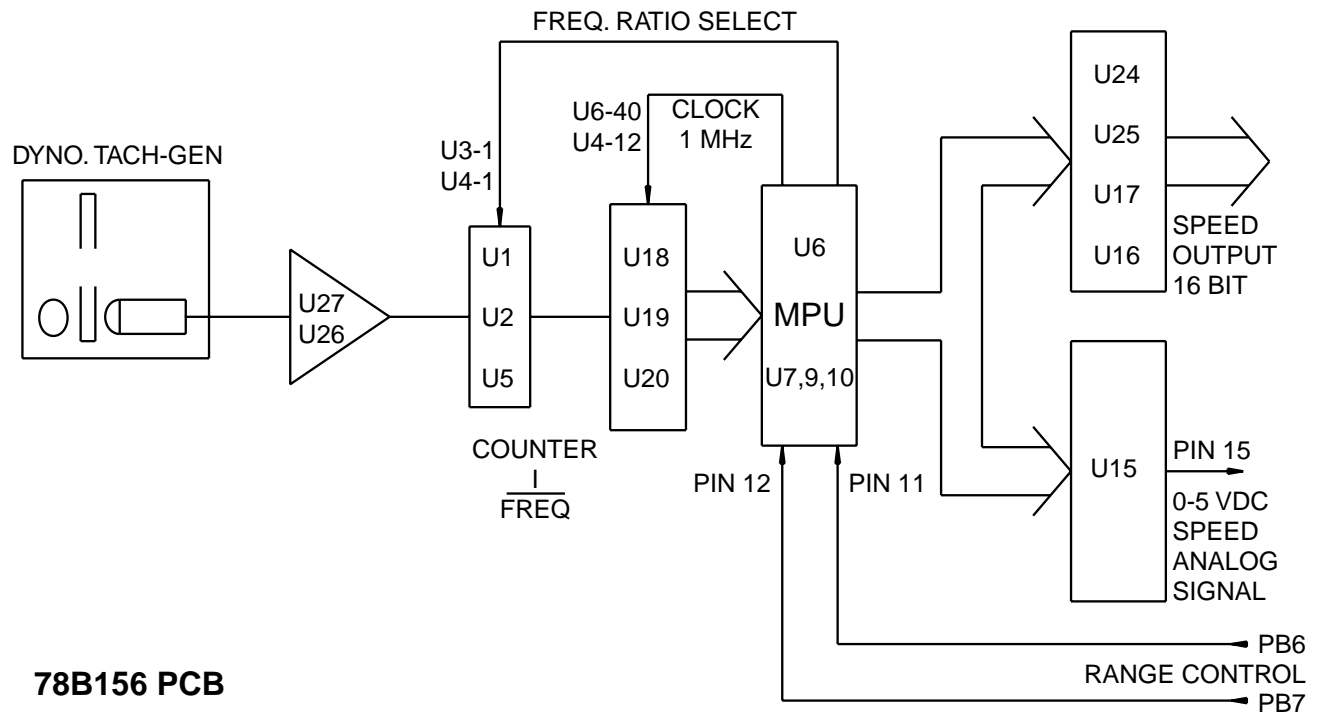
FREQ. RATIO SELECT

DYNO. TACH-GEN

U27
U26

U3-1
U4-1

U1
U2
U5

COUNTER
I
FREQ

U6-40
U4-12

CLOCK
1 MHz

U18
U19
U20

U6
MPU
U7,9,10

PIN 12

PIN 11

U24
U25
U17
U16

SPEED
OUTPUT
16 BIT

U15

PIN 15

0-5 VDC
SPEED
ANALOG
SIGNAL

PB6
RANGE CONTROL
PB7

78B156 PCB